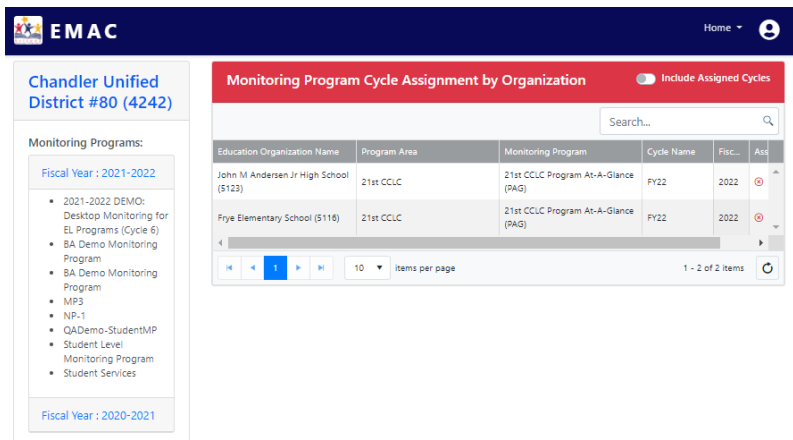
EMAC

Home ▾

Chandler Unified District #80 (4242)

Monitoring Programs:

Fiscal Year : 2021-2022

- 2021-2022 DEMO: Desktop Monitoring for EL Programs (Cycle 6)
- BA Demo Monitoring Program
- BA Demo Monitoring Program
- MP3
- NP-1
- QADemo-StudentMP
- Student Level Monitoring Program
- Student Services

Fiscal Year : 2020-2021

Monitoring Program Cycle Assignment by Organization

Include Assigned Cycles

Search...

| Education Organization Name | Program Area | Monitoring Program | Cycle Name | Fisc... | Ass |
|---|---|---|---|---|---|
| John M Andersen Jr High School (5123) | 21st CCLC | 21st CCLC Program At-A-Glance (PAG) | FY22 | 2022 | ⊗ |
| Frye Elementary School (5116) | 21st CCLC | 21st CCLC Program At-A-Glance (PAG) | FY22 | 2022 | ⊗ |

1

10 ▾ items per page

1 - 2 of 2 items